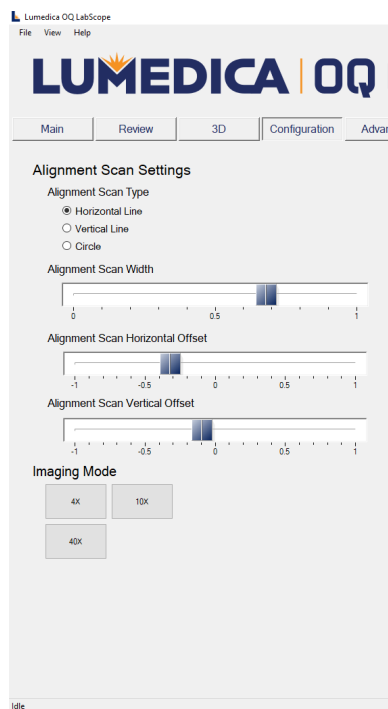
Lumedica OQ LabScope
File View Help

LUMEDICA | OQ

Main
Review
3D
Configuration
Advar

Alignment Scan Settings
Alignment Scan Type
Horizontal Line
Vertical Line
Circle

Alignment Scan Width
0 0.5 1

Alignment Scan Horizontal Offset
-1 -0.5 0 0.5 1

Alignment Scan Vertical Offset
-1 -0.5 0 0.5 1

Imaging Mode
4X
10X
40X

Idle